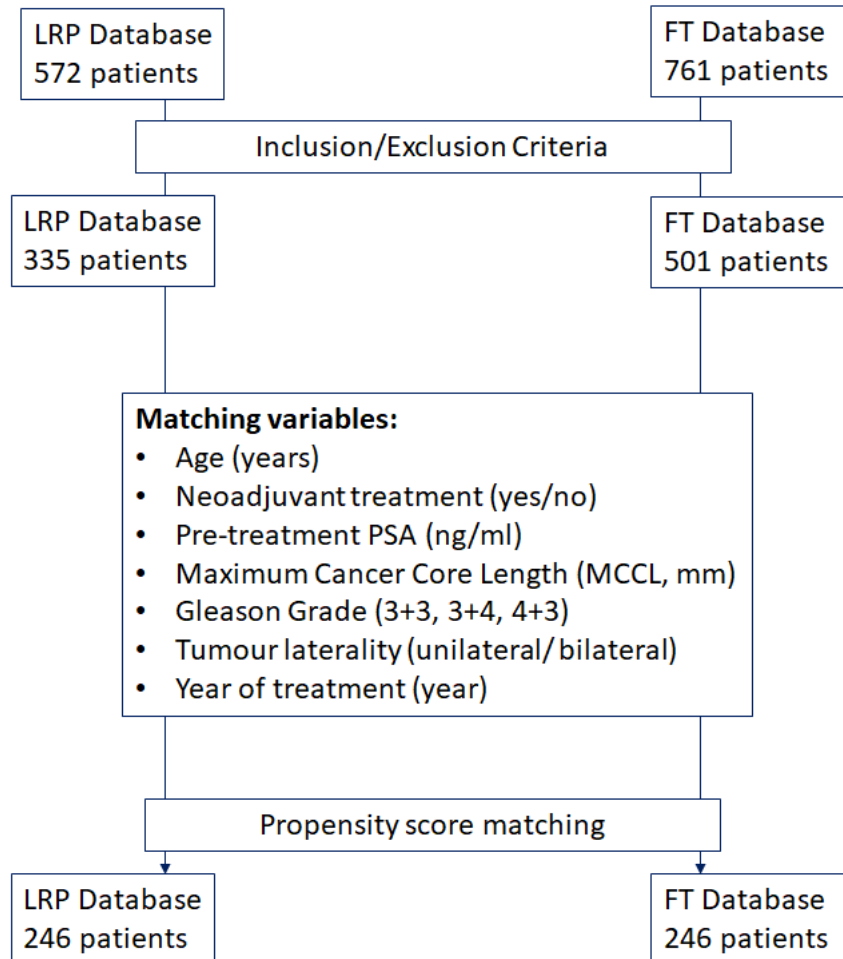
LRP Database
572 patients

FT Database
761 patients

Inclusion/Exclusion Criteria

LRP Database
335 patients

FT Database
501 patients

**Matching variables:**
- Age (years)
- Neoadjuvant treatment (yes/no)
- Pre-treatment PSA (ng/ml)
- Maximum Cancer Core Length (MCCL, mm)
- Gleason Grade (3+3, 3+4, 4+3)
- Tumour laterality (unilateral/ bilateral)
- Year of treatment (year)

Propensity score matching

LRP Database
246 patients

FT Database
246 patients